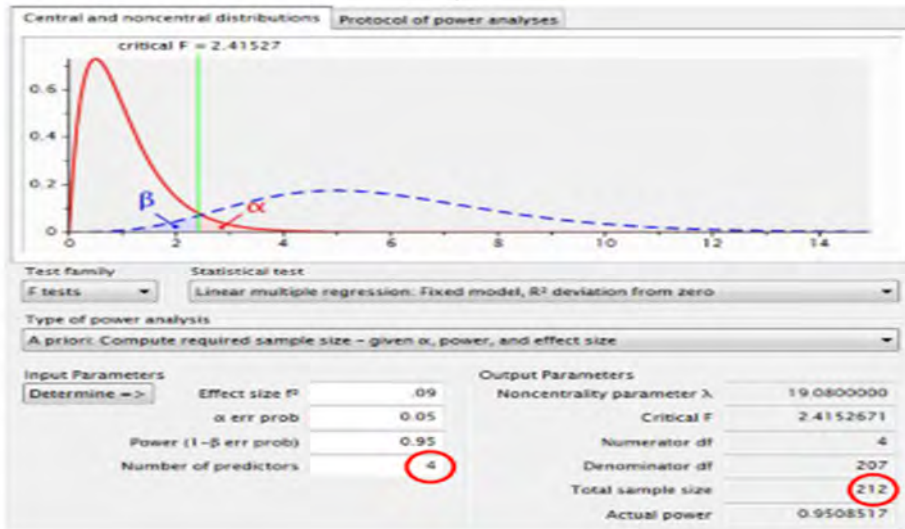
Central and noncentral distributions | Protocol of power analyses

critical F = 2.41527

0.6
0.4
0.2
0

β
α

0 2 4 6 8 10 12 14

Test family
F tests

Statistical test
Linear multiple regression: Fixed model, R² deviation from zero

Type of power analysis
A priori: Compute required sample size – given α, power, and effect size

Input Parameters
Determine =>
Effect size f² .09
α err prob 0.05
Power (1-β err prob) 0.95
Number of predictors 4

Output Parameters
Noncentrality parameter λ 19.0800000
Critical F 2.4152671
Numerator df 4
Denominator df 207
Total sample size 212
Actual power 0.9508517